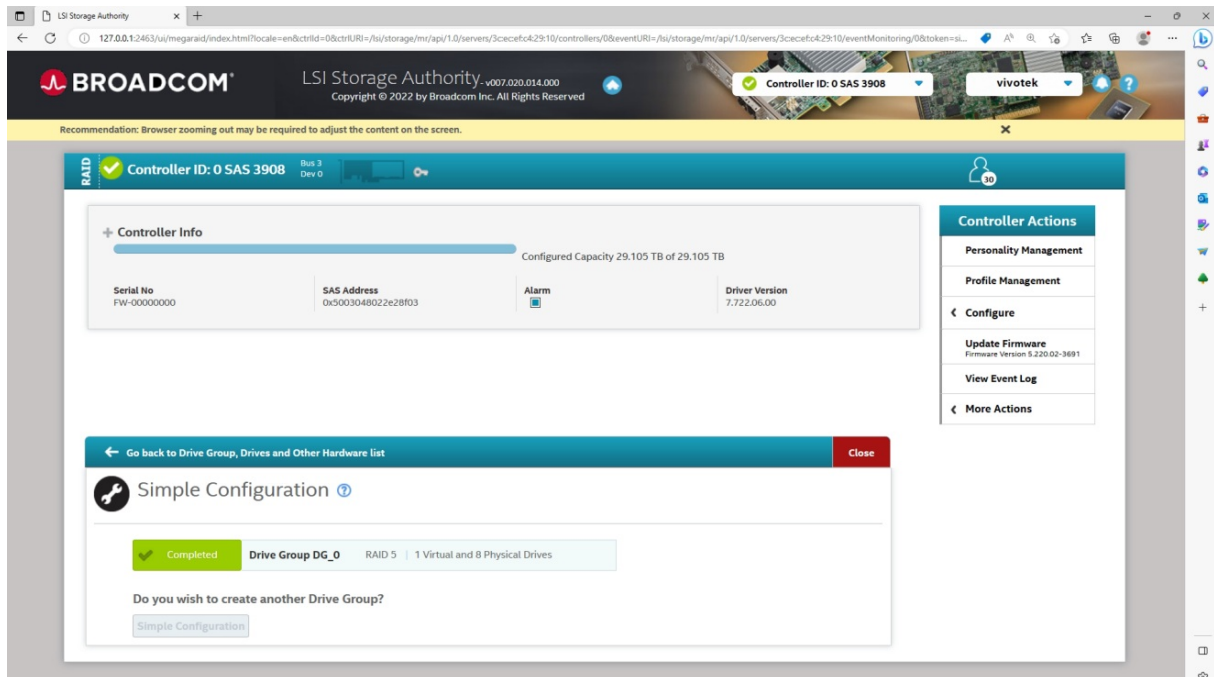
LSI Storage Authority
127.0.0.1:2463/ui/megaraid/index.html?locale=en&ctrlId=0&ctrlURI=/lsi/storage/mr/api/1.0/servers/3c:ec:ef:c4:29:10/controllers/0&eventURI=/lsi/storage/mr/api/1.0/servers/3c:ec:ef:c4:29:10/eventMonitoring/0&token=si...

BROADCOM
LSI Storage Authority v007.020.014.000
Copyright © 2022 by Broadcom Inc. All Rights Reserved
Controller ID: 0 SAS 3908
vivotek

Recommendation: Browser zooming out may be required to adjust the content on the screen.

RAID Controller ID: 0 SAS 3908 Bus 3 Dev 0

30

Controller Info
Configured Capacity 29.105 TB of 29.105 TB

| Serial No | SAS Address | Alarm | Driver Version |
|---|---|---|---|
| FW-00000000 | 0x5003048022e28f03 | | 7.722.06.00 |

Controller Actions
Personality Management
Profile Management
Configure
Update Firmware
Firmware Version 5.220.02-3691
View Event Log
More Actions

Go back to Drive Group, Drives and Other Hardware list
Close

Simple Configuration

Completed Drive Group DG_0 RAID 5 | 1 Virtual and 8 Physical Drives

Do you wish to create another Drive Group?
Simple Configuration